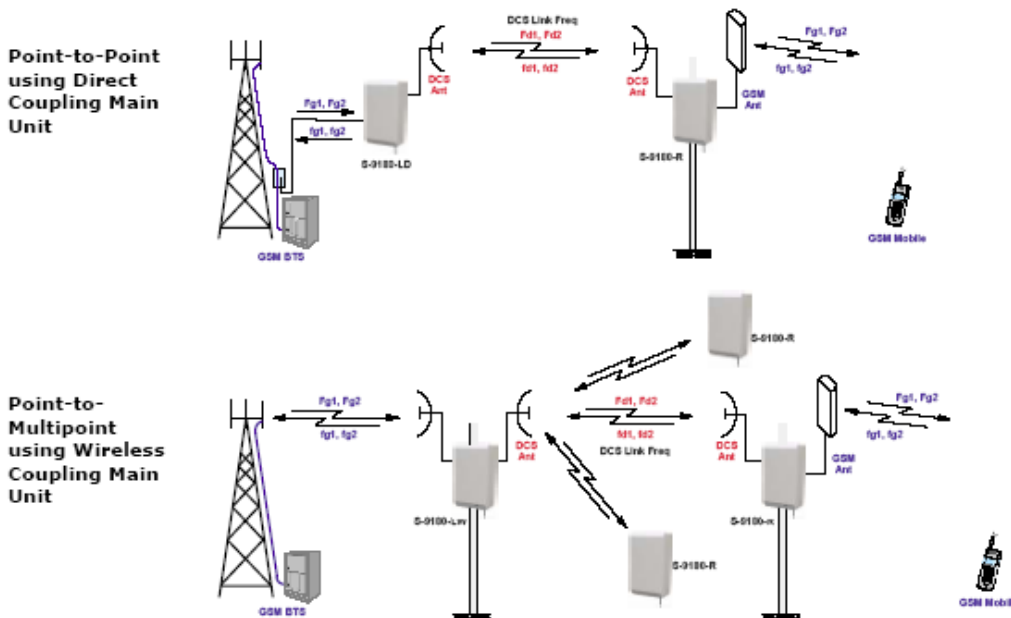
Point-to-Point using Direct Coupling Main Unit

DCS Link Freq

Fd1, Fd2

fd1, fd2

DCS Ant

DCS Ant

Fg1, Fg2

fg1, fg2

GSM Ant

Fg1, Fg2

fg1, fg2

S-9100-LD

S-9100-R

GSM BTS

GSM Mobile

S-9100-R

Point-to-Multipoint using Wireless Coupling Main Unit

Fg1, Fg2

fg1, fg2

DCS Ant

Fd1, Fd2

fd1, fd2

DCS Link Freq

DCS Ant

GSM Ant

Fg1, Fg2

fg1, fg2

S-9100-Lw

S-9100-R

S-9100-R

GSM BTS

GSM Mobil